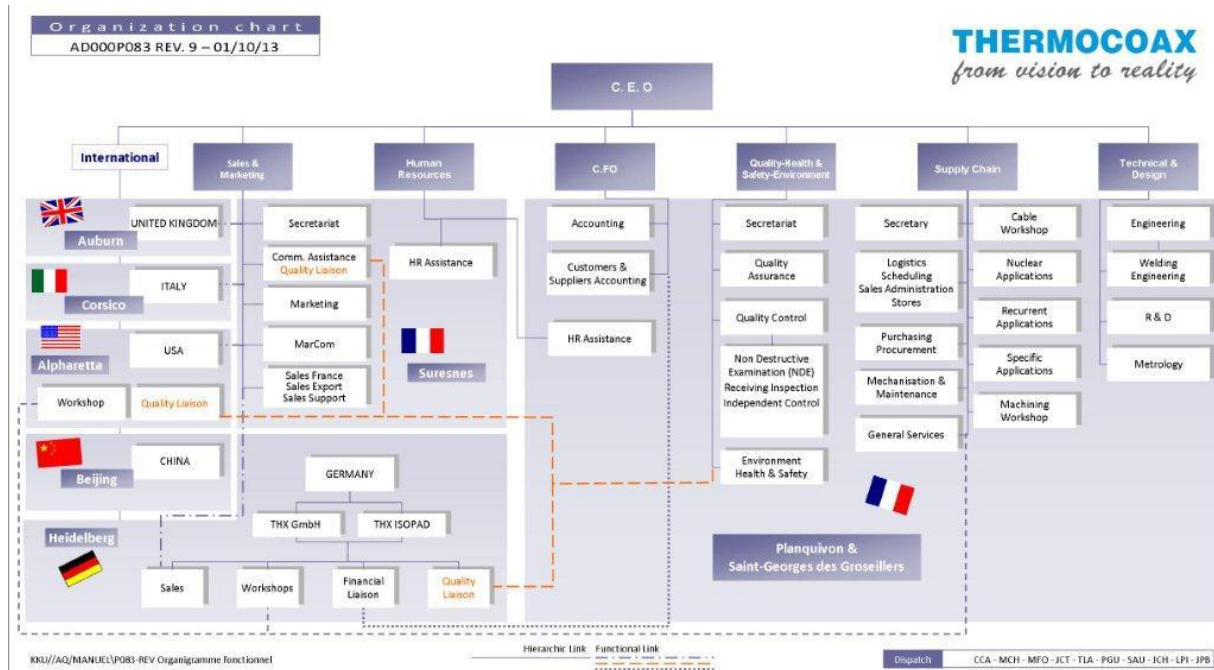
Organization chart
AD000P083 REV. 9 – 01/10/13

THERMOCOAX
from vision to reality

C. E. O

International

Sales & Marketing

Human Resources

C.FO

Quality-Health & Safety-Environment

Supply Chain

Technical & Design

UNITED KINGDOM
Auburn

ITALY
Corsico

USA
Alpharetta

Workshop
Quality Liaison

CHINA
Beijing

Heidelberg

Secretariat
Comm. Assistance
Quality Liaison
Marketing
MarCom
Sales France
Sales Export
Sales Support

HR Assistance
Suresnes

Accounting
Customers & Suppliers Accounting
HR Assistance

Secretariat
Quality Assurance
Quality Control
Non Destructive Examination (NDE)
Receiving Inspection
Independent Control
Environment
Health & Safety

Secretary
Logistics
Scheduling
Sales Administration
Stores
Purchasing
Procurement
Mechanisation & Maintenance
General Services

Cable Workshop
Nuclear Applications
Recurrent Applications
Specific Applications
Machining Workshop

Engineering
Welding Engineering
R & D
Metrology

GERMANY
THX GmbH
THX ISOPAD
Sales
Workshops
Financial Liaison
Quality Liaison

Planquivon &
Saint-Georges des Groseillers

KKU//AQ/MANUEL\P083-REV Organigramme fonctionnel

Hierarchic Link Functional Link

Dispatch CCA - MCH - MFO - JCT - TLA - PGU - SAU - JCH - LPI - JPB